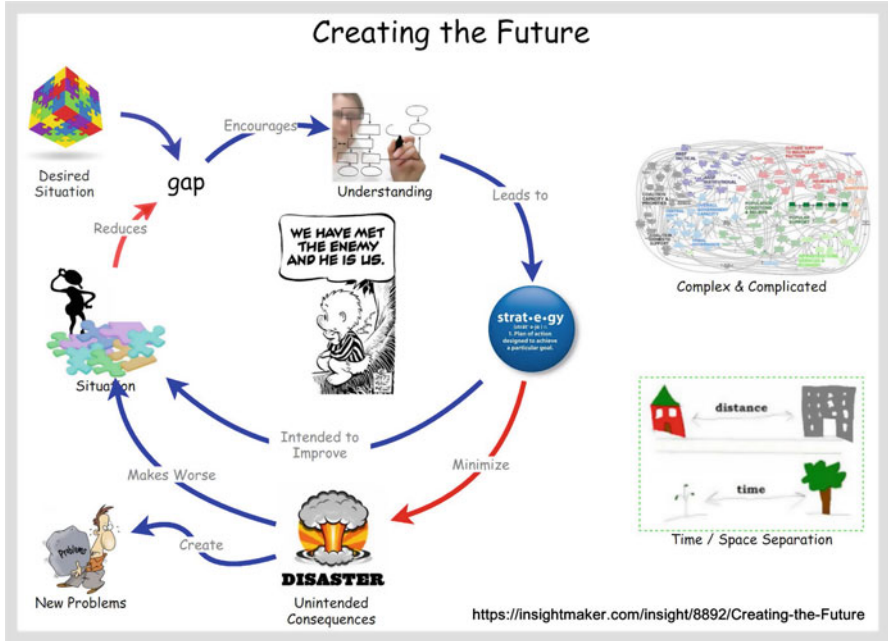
Creating the Future

Desired Situation

gap

Encourages

Understanding

Leads to

Reduces

WE HAVE MET THE ENEMY AND HE IS US.

strat•e•gy
1. Plan of action designed to achieve a particular goal.

Complex & Complicated

Situation

Intended to Improve

Minimize

Makes Worse

distance

time

Time / Space Separation

Create

Problems

DISASTER

New Problems

Unintended Consequences

https://insightmaker.com/insight/8892/Creating-the-Future